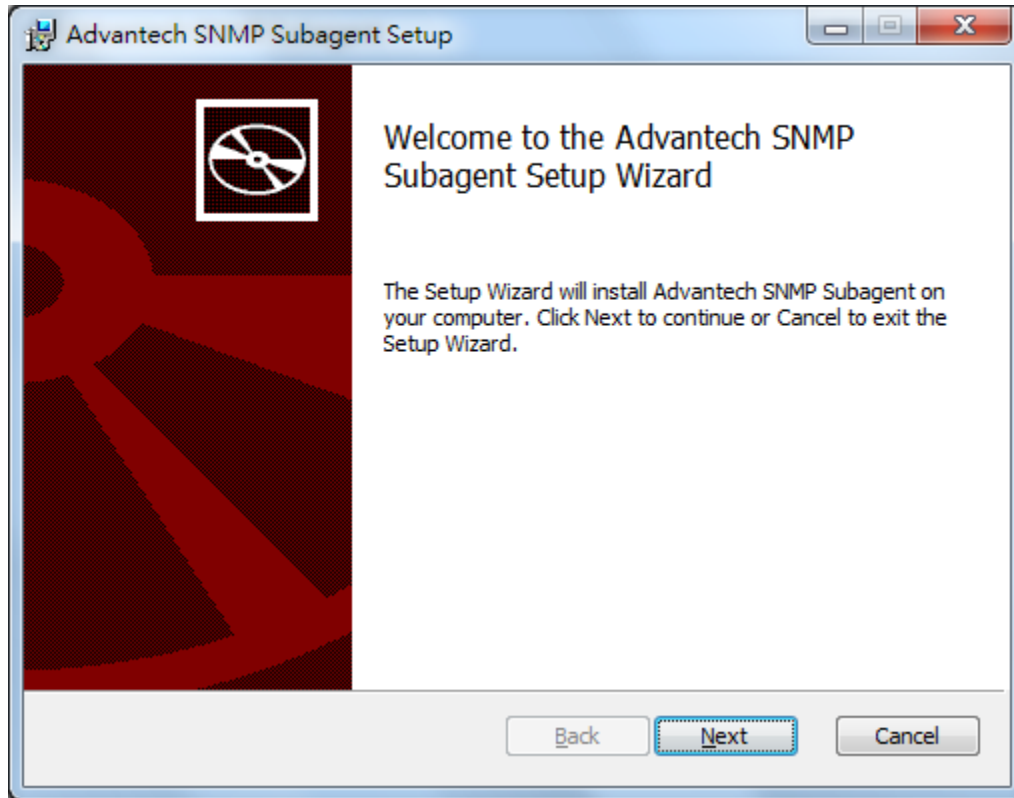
Advantech SNMP Subagent Setup

Welcome to the Advantech SNMP Subagent Setup Wizard

The Setup Wizard will install Advantech SNMP Subagent on your computer. Click Next to continue or Cancel to exit the Setup Wizard.

Back

Next

Cancel